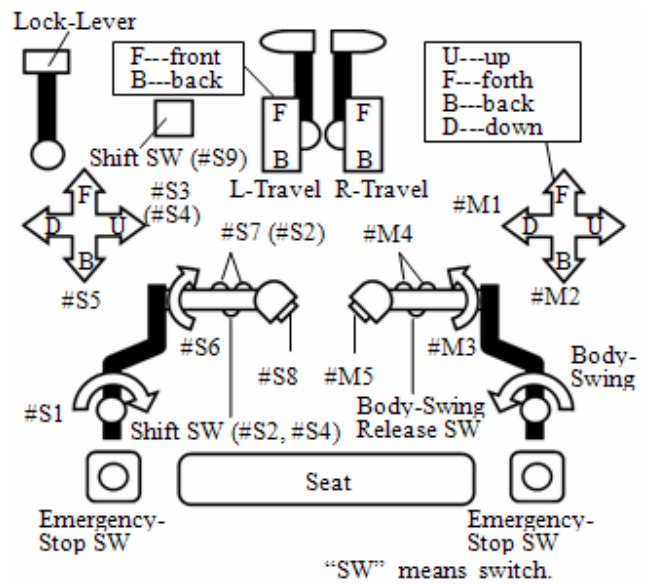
Lock-Lever

F---front
B---back

U---up
F---forth
B---back
D---down

Shift SW (#S9)

F
B
F
B

L-Travel R-Travel

F
D
U
B

#S3
(#S4)

#M1

F
D
U
B

#S5

#S7 (#S2)

#M4

#M2

#S6

#S8

#M5

#M3

Body-Swing

#S1

Shift SW (#S2, #S4)

Body-Swing Release SW

Seat

Emergency-Stop SW

Emergency-Stop SW

"SW" means switch.